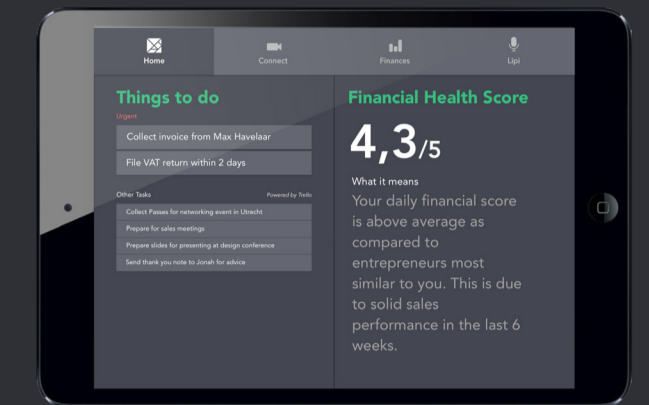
Home
Connect
Finances
Lipi

Things to do
Urgent
Collect invoice from Max Havelaar
File VAT return within 2 days

Other Tasks
Powered by Trello
Collect Passes for networking event in Utrecht
Prepare for sales meetings
Prepare slides for presenting at design conference
Send thank you note to Jonah for advice

Financial Health Score
4,3/5
What it means
Your daily financial score is above average as compared to entrepreneurs most similar to you. This is due to solid sales performance in the last 6 weeks.